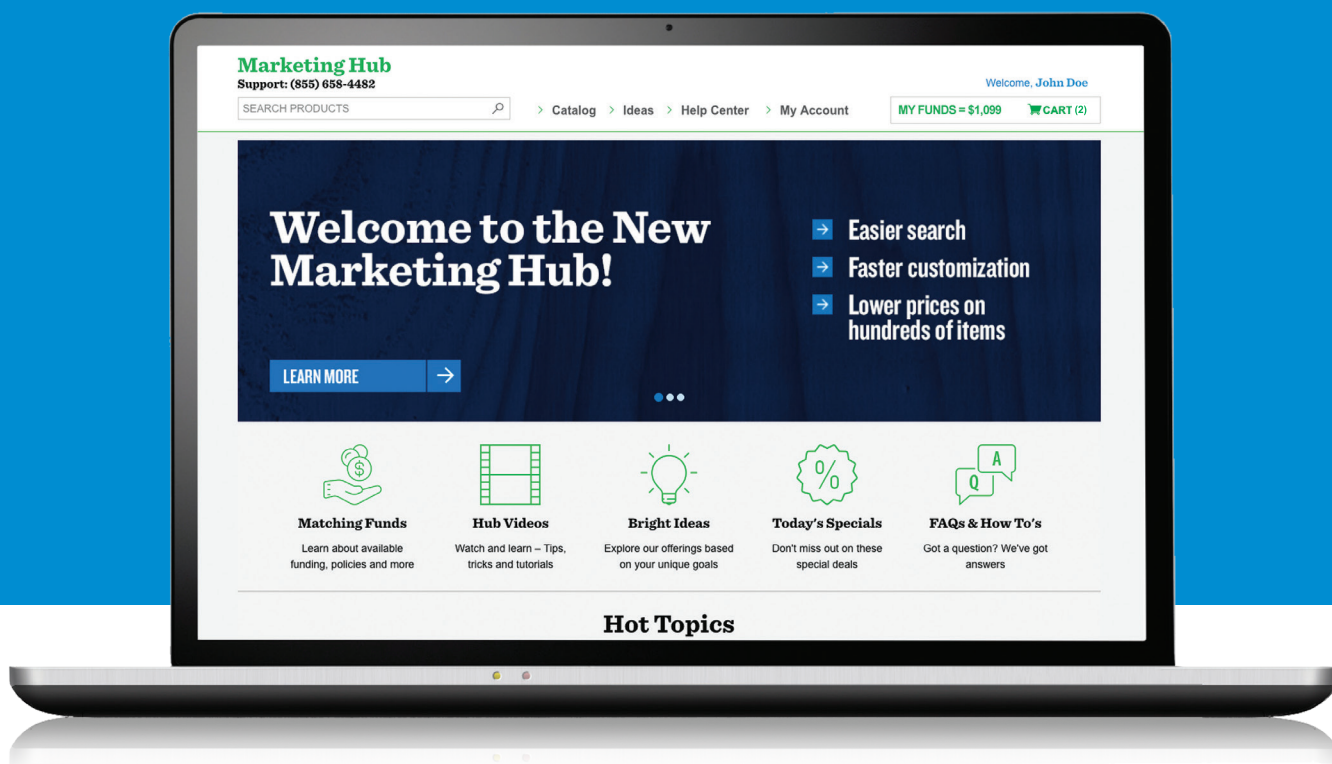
Marketing Hub
Support: (855) 658-4482

Welcome, John Doe

SEARCH PRODUCTS

> Catalog > Ideas > Help Center > My Account

MY FUNDS = $1,099 CART (2)

Welcome to the New Marketing Hub!

Easier search
Faster customization
Lower prices on hundreds of items

LEARN MORE

$

Matching Funds
Learn about available funding, policies and more

Hub Videos
Watch and learn – Tips, tricks and tutorials

Bright Ideas
Explore our offerings based on your unique goals

%

Today's Specials
Don't miss out on these special deals

A
Q

FAQs & How To's
Got a question? We've got answers

Hot Topics